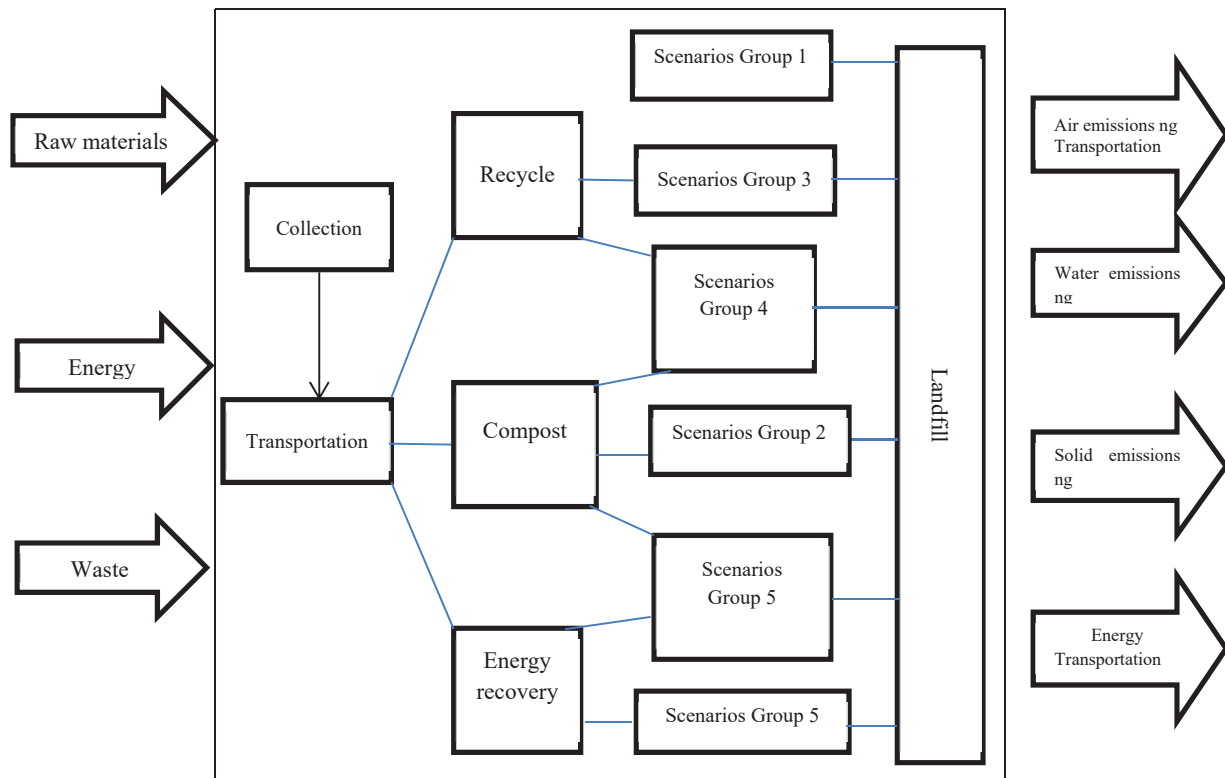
Raw materials

Energy

Waste

Collection

Transportation

Recycle

Compost

Energy recovery

Scenarios Group 1

Scenarios Group 3

Scenarios Group 4

Scenarios Group 2

Scenarios Group 5

Scenarios Group 5

Landfill

Air emissions ng Transportation

Water emissions ng

Solid emissions ng

Energy Transportation